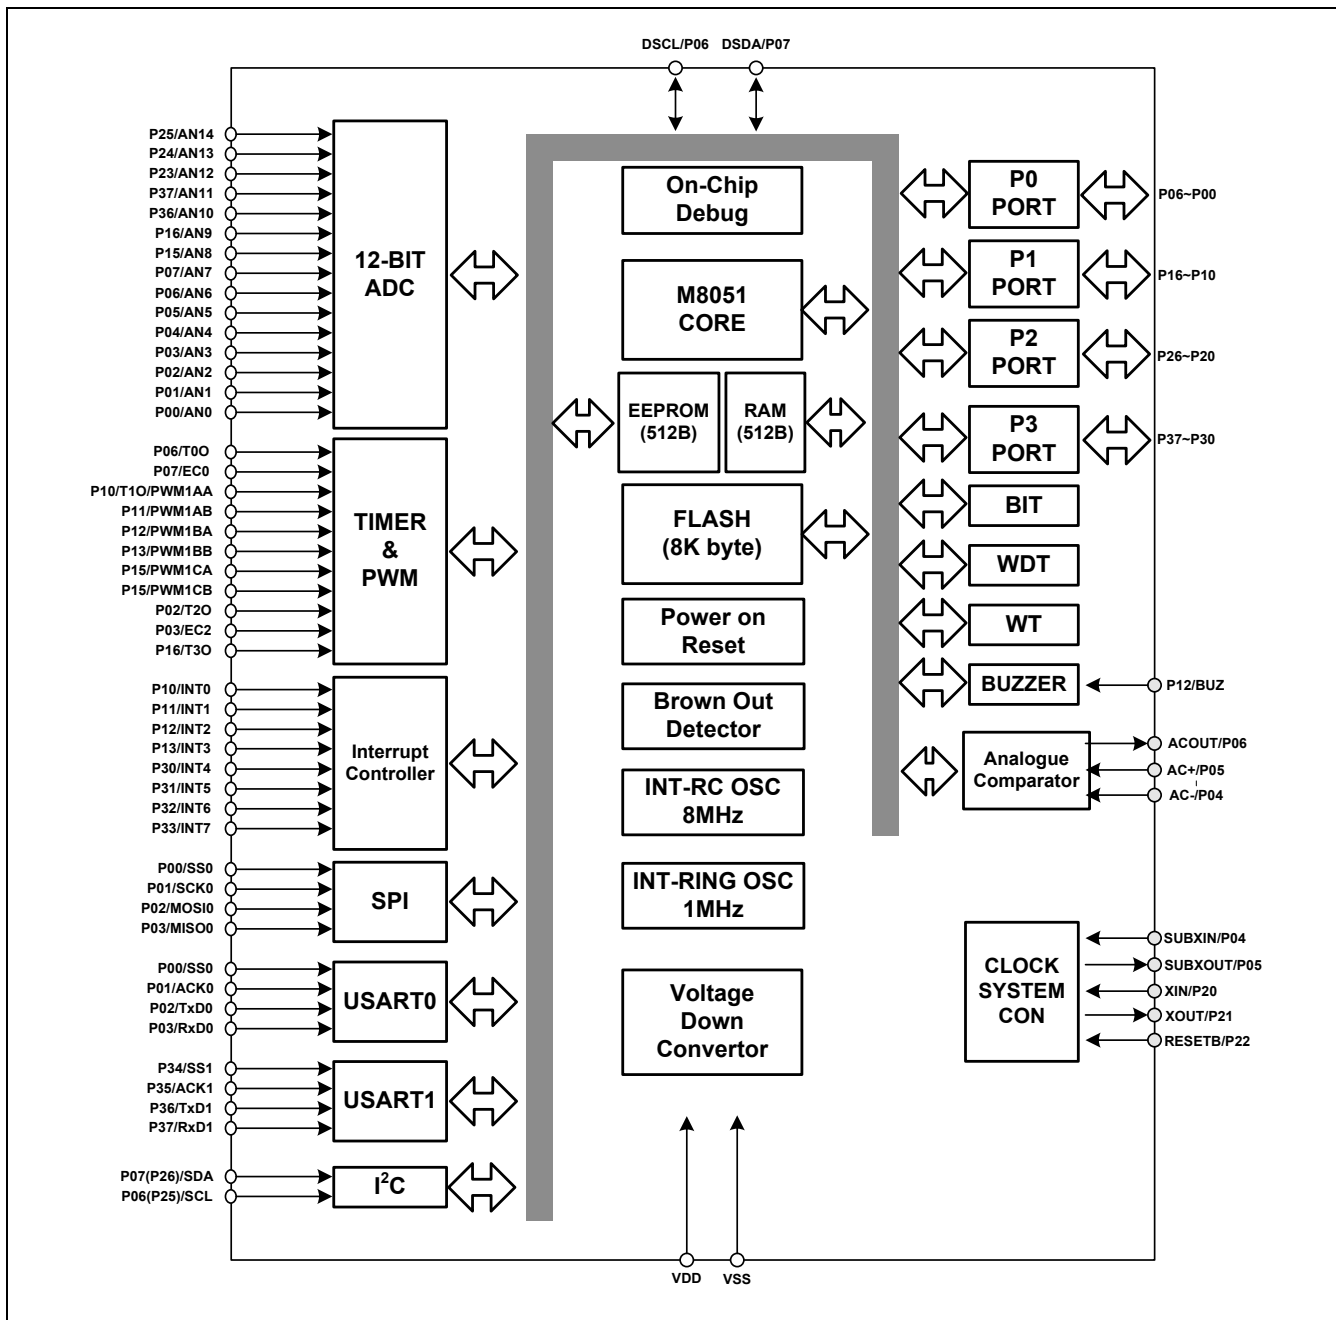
DSCL/P06 DSDA/P07

P25/AN14
P24/AN13
P23/AN12
P37/AN11
P36/AN10
P16/AN9
P15/AN8
P07/AN7
P06/AN6
P05/AN5
P04/AN4
P03/AN3
P02/AN2
P01/AN1
P00/AN0

12-BIT ADC

P06/T0O
P07/EC0
P10/T1O/PWM1AA
P11/PWM1AB
P12/PWM1BA
P13/PWM1BB
P15/PWM1CA
P15/PWM1CB
P02/T2O
P03/EC2
P16/T3O

TIMER & PWM

P10/INT0
P11/INT1
P12/INT2
P13/INT3
P30/INT4
P31/INT5
P32/INT6
P33/INT7

Interrupt Controller

P00/SS0
P01/SCK0
P02/MOSI0
P03/MISO0

SPI

P00/SS0
P01/ACK0
P02/TxD0
P03/RxD0

USART0

P34/SS1
P35/ACK1
P36/TxD1
P37/RxD1

USART1

P07(P26)/SDA
P06(P25)/SCL

$I^2C$

On-Chip Debug

M8051 CORE

EEPROM (512B)

RAM (512B)

FLASH (8K byte)

Power on Reset

Brown Out Detector

INT-RC OSC 8MHz

INT-RING OSC 1MHz

Voltage Down Convertor

VDD VSS

P0 PORT P06~P00

P1 PORT P16~P10

P2 PORT P26~P20

P3 PORT P37~P30

BIT

WDT

WT

BUZZER P12/BUZ

Analogue Comparator
ACOUT/P06
AC+/P05
AC-/P04

CLOCK SYSTEM CON
SUBXIN/P04
SUBXOUT/P05
XIN/P20
XOUT/P21
RESETB/P22